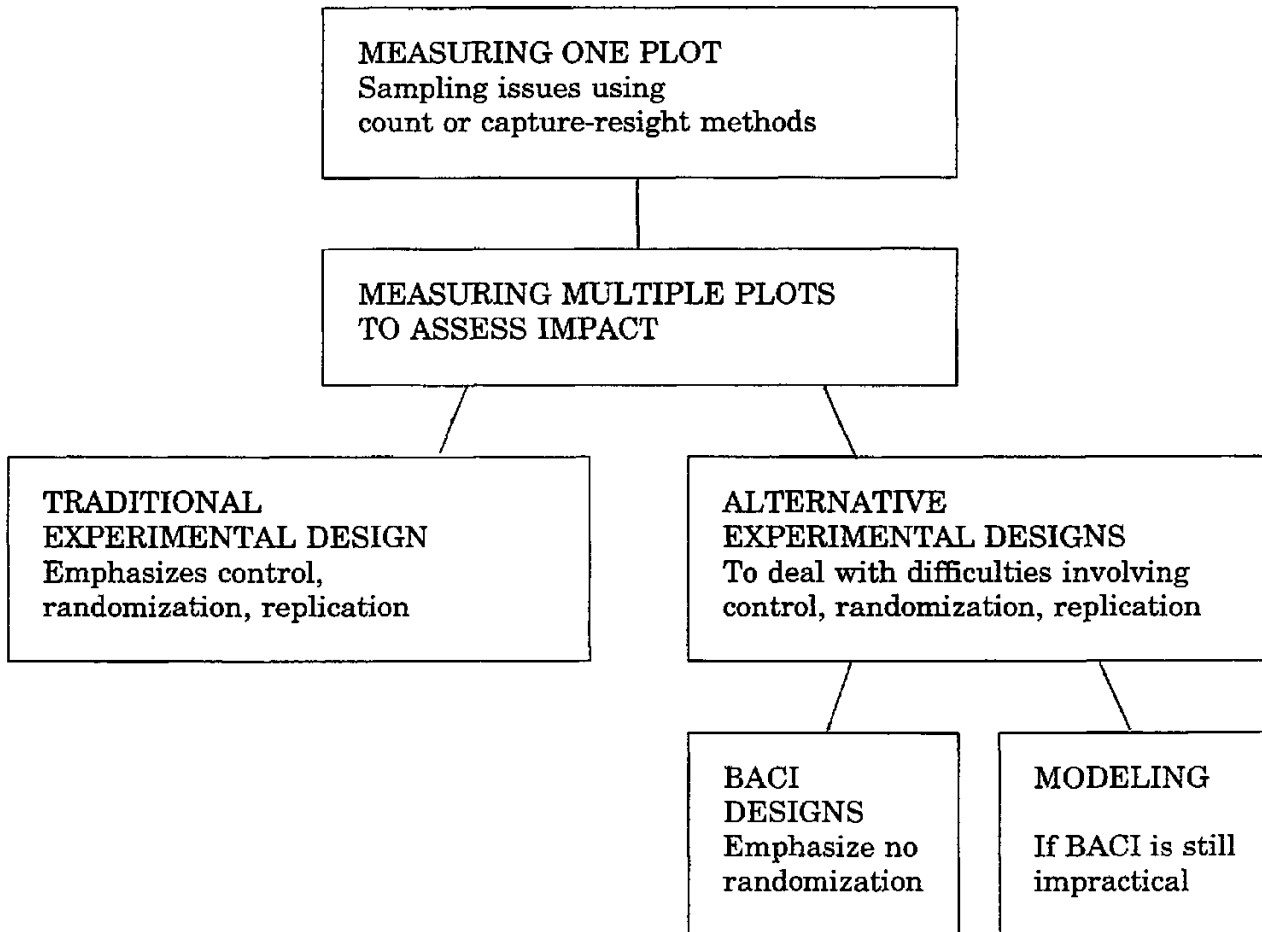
MEASURING ONE PLOT
Sampling issues using count or capture-resight methods

MEASURING MULTIPLE PLOTS TO ASSESS IMPACT

TRADITIONAL EXPERIMENTAL DESIGN
Emphasizes control, randomization, replication

ALTERNATIVE EXPERIMENTAL DESIGNS
To deal with difficulties involving control, randomization, replication

BACI DESIGNS
Emphasize no randomization

MODELING

If BACI is still impractical